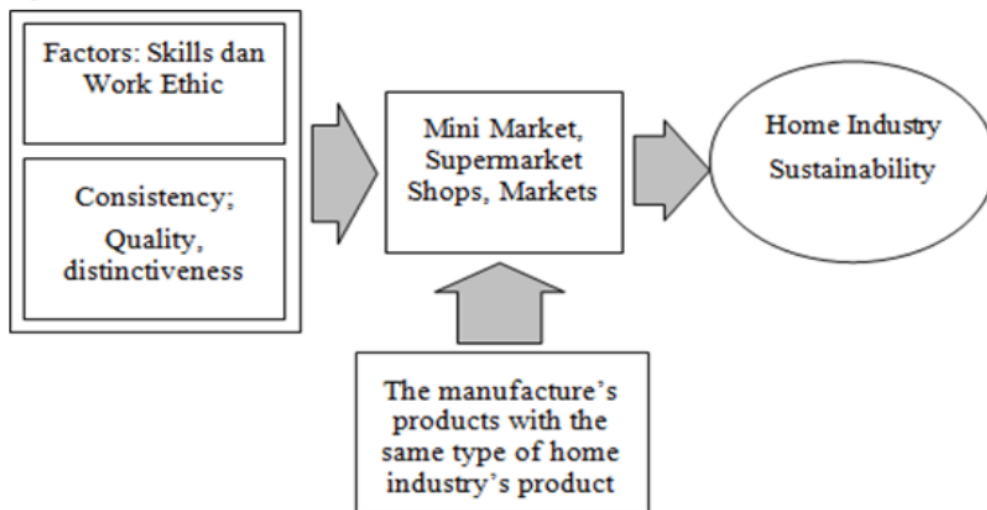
Factors: Skills dan Work Ethic

Consistency;

Quality, distinctiveness

Mini Market, Supermarket Shops, Markets

Home Industry Sustainability

The manufacture's products with the same type of home industry's product